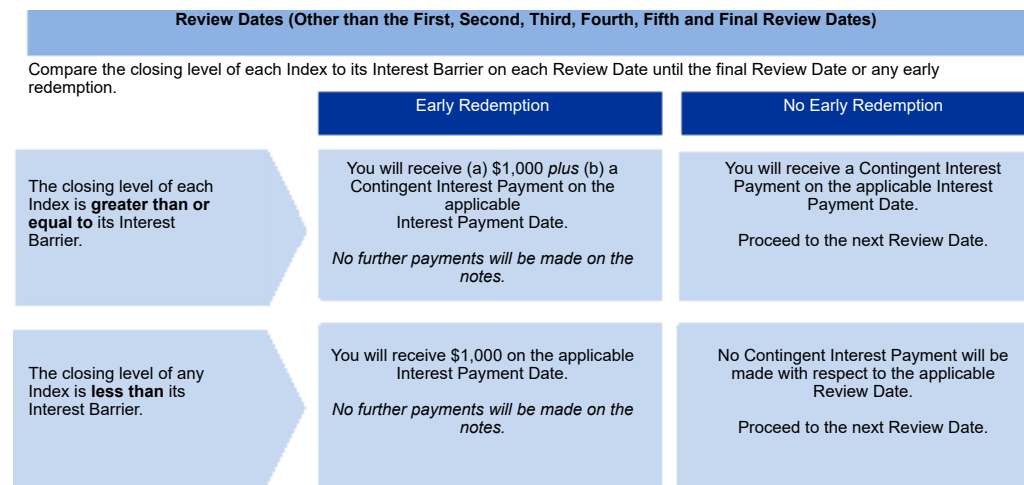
Review Dates (Other than the First, Second, Third, Fourth, Fifth and Final Review Dates)

Compare the closing level of each Index to its Interest Barrier on each Review Date until the final Review Date or any early redemption.

| | Early Redemption | No Early Redemption |
|---|---|---|
| The closing level of each Index is **greater than or equal to** its Interest Barrier. | You will receive (a) \$1,000 *plus* (b) a Contingent Interest Payment on the applicable Interest Payment Date. *No further payments will be made on the notes.* | You will receive a Contingent Interest Payment on the applicable Interest Payment Date. Proceed to the next Review Date. |
| The closing level of any Index is **less than** its Interest Barrier. | You will receive \$1,000 on the applicable Interest Payment Date. *No further payments will be made on the notes.* | No Contingent Interest Payment will be made with respect to the applicable Review Date. Proceed to the next Review Date. |